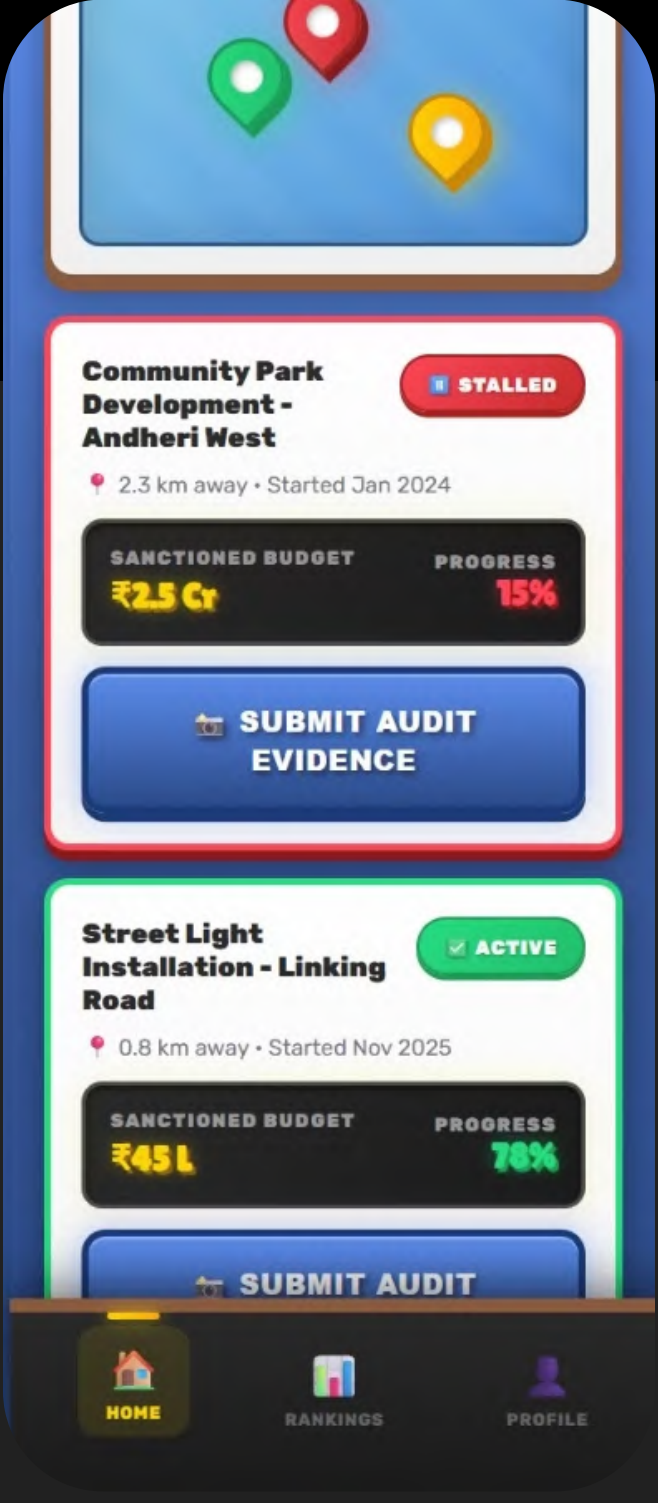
Community Park Development - Andheri West

STALLED

2.3 km away • Started Jan 2024

SANCTIONED BUDGET
₹2.5 Cr

PROGRESS
15%

SUBMIT AUDIT EVIDENCE

Street Light Installation - Linking Road

ACTIVE

0.8 km away • Started Nov 2025

SANCTIONED BUDGET
₹45 L

PROGRESS
78%

SUBMIT AUDIT

HOME

RANKINGS

PROFILE